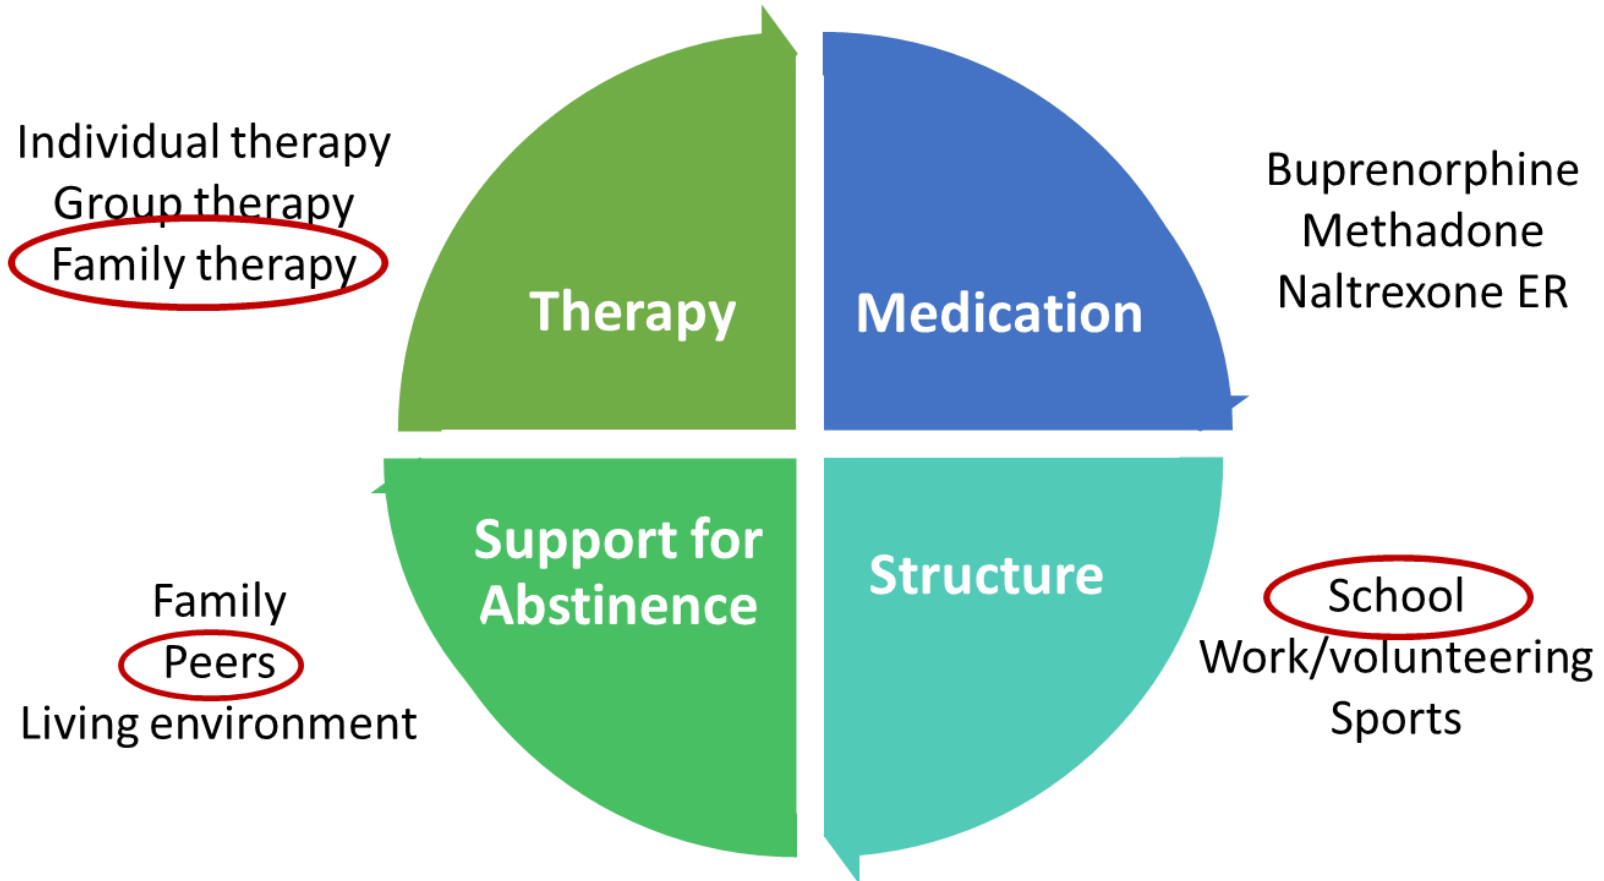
Individual therapy
Group therapy
Family therapy

Therapy

Medication

Buprenorphine
Methadone
Naltrexone ER

Family
Peers
Living environment

Support for Abstinence

Structure

School
Work/volunteering
Sports